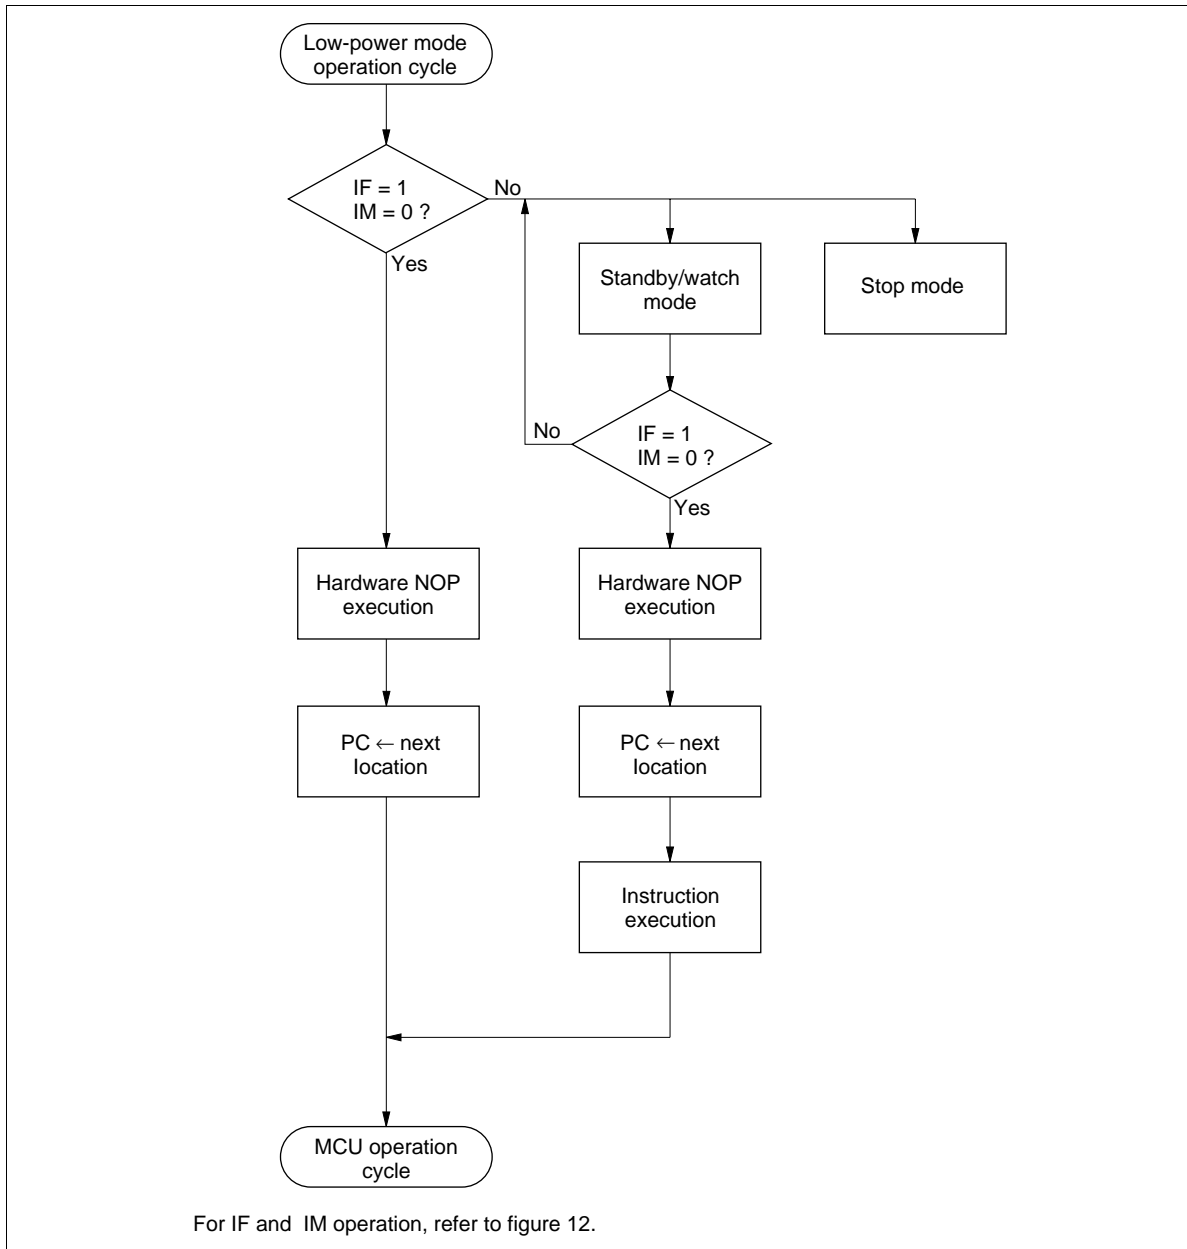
Low-power mode operation cycle

IF = 1
IM = 0 ?

No

Yes

Standby/watch mode

Stop mode

No

IF = 1
IM = 0 ?

Yes

Hardware NOP execution

Hardware NOP execution

PC ← next location

PC ← next location

Instruction execution

MCU operation cycle

For IF and  IM operation, refer to figure 12.